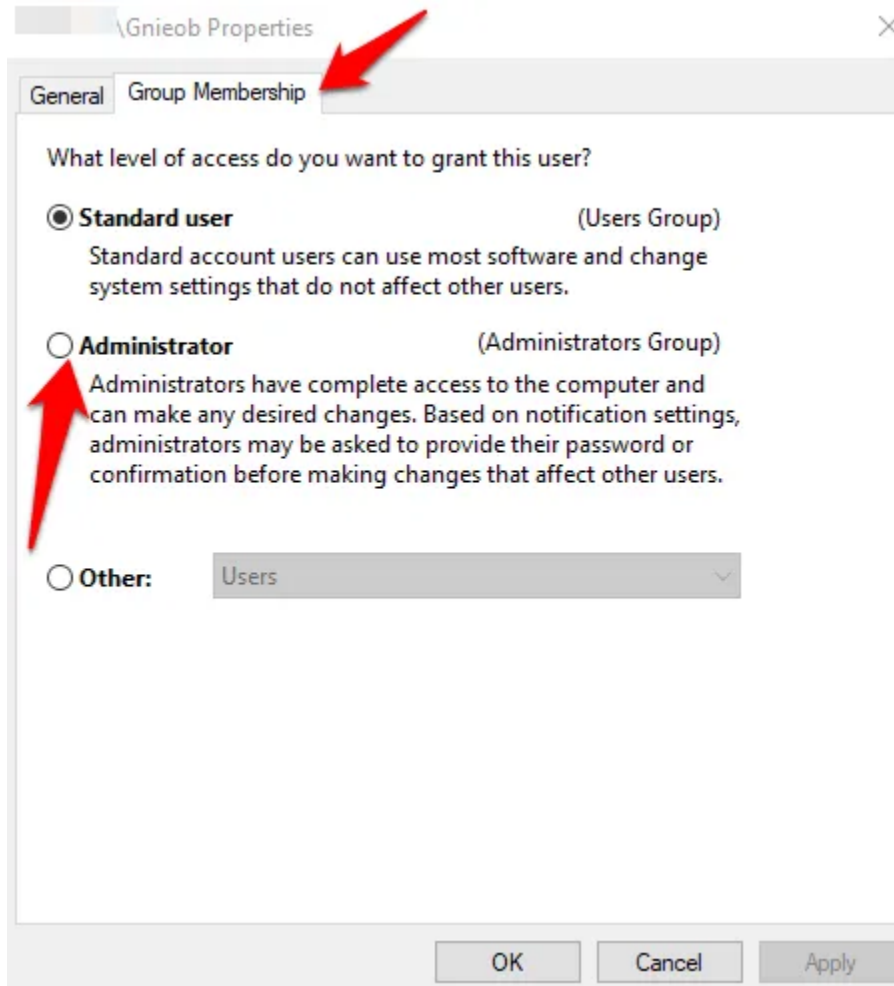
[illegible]\Gnieob Properties

General | Group Membership

What level of access do you want to grant this user?

Standard user (Users Group)
Standard account users can use most software and change system settings that do not affect other users.

Administrator (Administrators Group)
Administrators have complete access to the computer and can make any desired changes. Based on notification settings, administrators may be asked to provide their password or confirmation before making changes that affect other users.

Other: Users

OK Cancel Apply